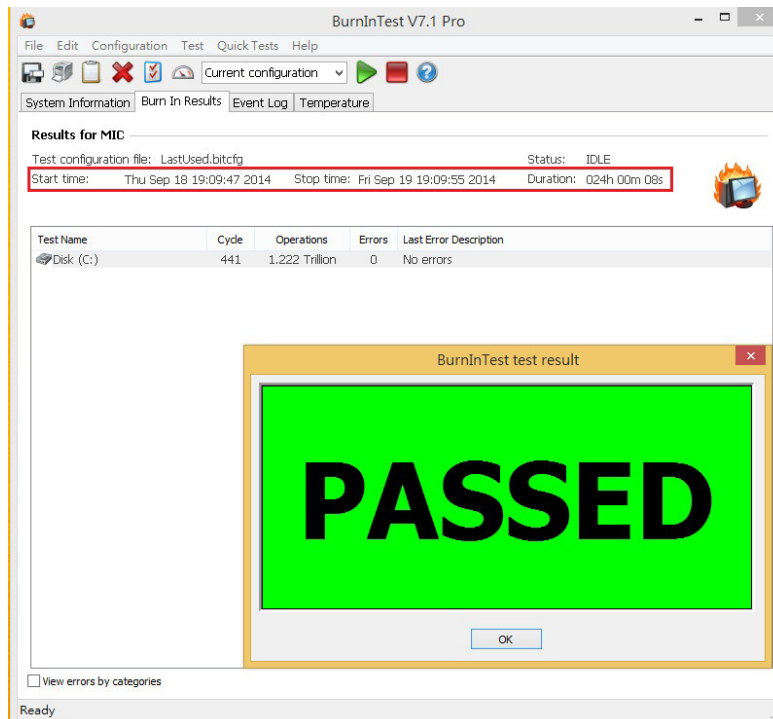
BurnInTest V7.1 Pro

File Edit Configuration Test Quick Tests Help

Current configuration

System Information | Burn In Results | Event Log | Temperature

Results for MIC

Test configuration file: LastUsed.bitcfg

Status: IDLE

Start time: Thu Sep 18 19:09:47 2014 Stop time: Fri Sep 19 19:09:55 2014 Duration: 024h 00m 08s

| Test Name | Cycle | Operations | Errors | Last Error Description |
|---|---|---|---|---|
| Disk (C:) | 441 | 1.222 Trillion | 0 | No errors |

BurnInTest test result

PASSED

OK

View errors by categories

Ready